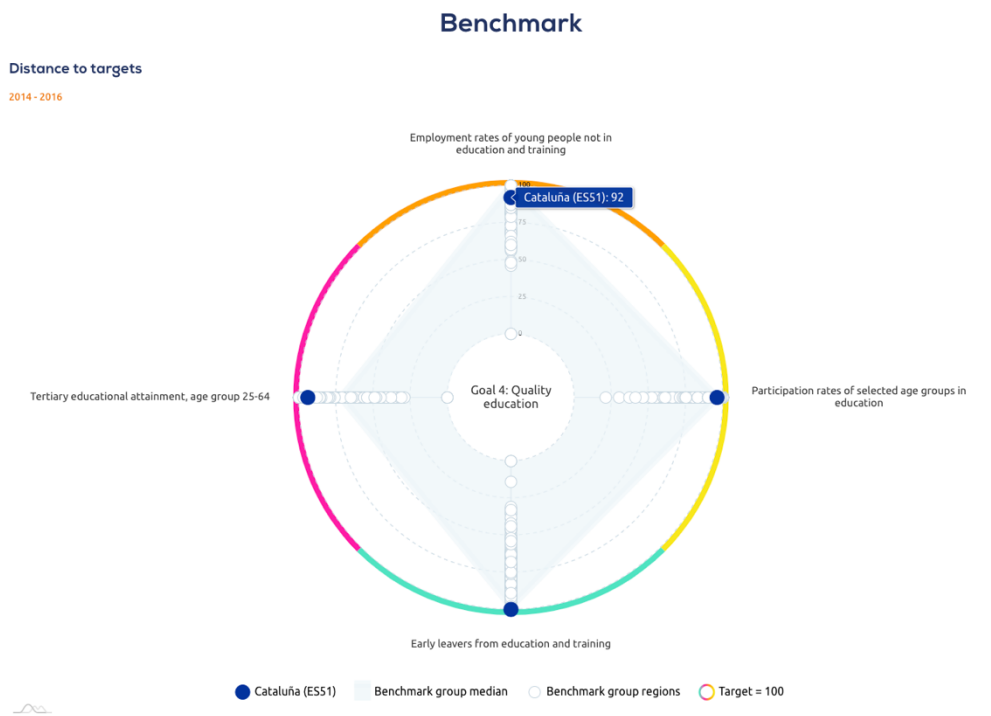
Benchmark

Distance to targets

2014 - 2016

Employment rates of young people not in education and training

100

Cataluña (ES51): 92

75

50

25

0

Tertiary educational attainment, age group 25-64

Goal 4: Quality education

Participation rates of selected age groups in education

Early leavers from education and training

Cataluña (ES51)   Benchmark group median   Benchmark group regions   Target = 100